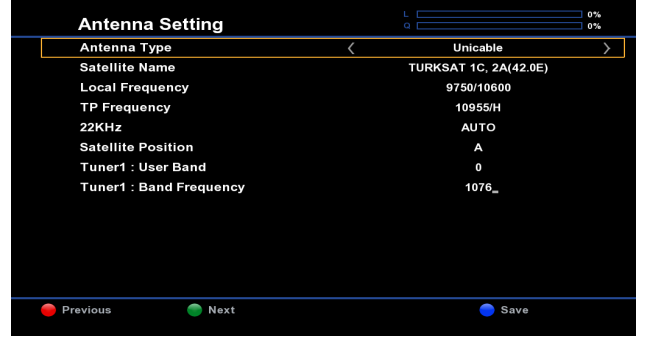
Antenna Setting

L 0%
Q 0%

| | |
|---|---|
| Antenna Type | 〈 Unicable 〉 |
| Satellite Name | TURKSAT 1C, 2A(42.0E) |
| Local Frequency | 9750/10600 |
| TP Frequency | 10955/H |
| 22KHz | AUTO |
| Satellite Position | A |
| Tuner1 : User Band | 0 |
| Tuner1 : Band Frequency | 1076_ |

Previous Next Save